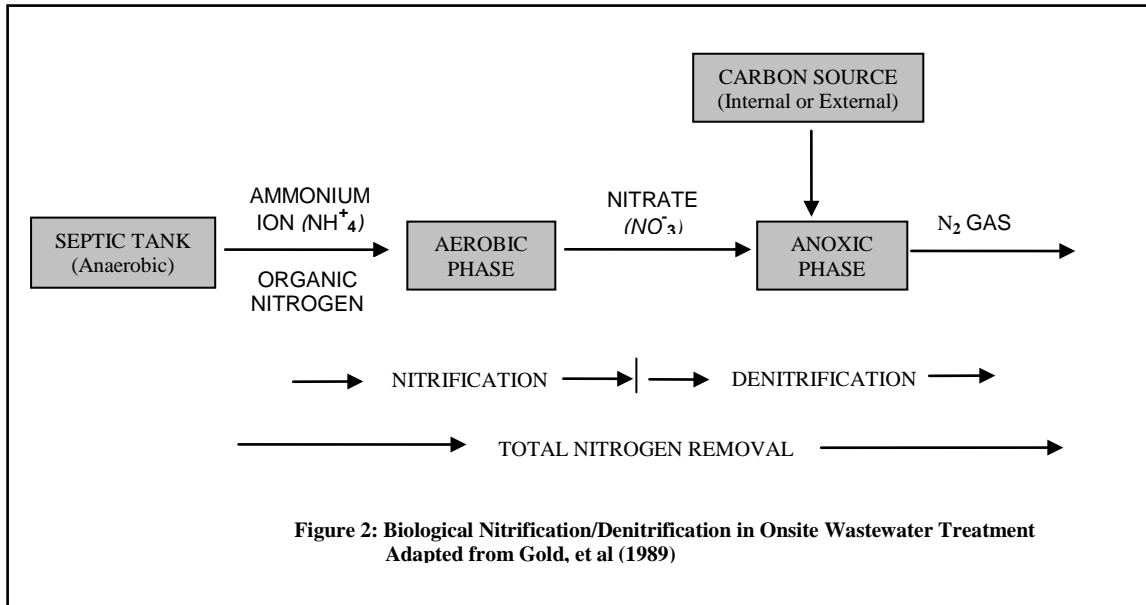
CARBON SOURCE (Internal or External)

SEPTIC TANK (Anaerobic)

AMMONIUM ION $(NH^+_4)$

ORGANIC NITROGEN

AEROBIC PHASE

NITRATE $(NO^-_3)$

ANOXIC PHASE

$N_2$ GAS

NITRIFICATION

DENITRIFICATION

TOTAL NITROGEN REMOVAL

Figure 2: Biological Nitrification/Denitrification in Onsite Wastewater Treatment Adapted from Gold, et al (1989)